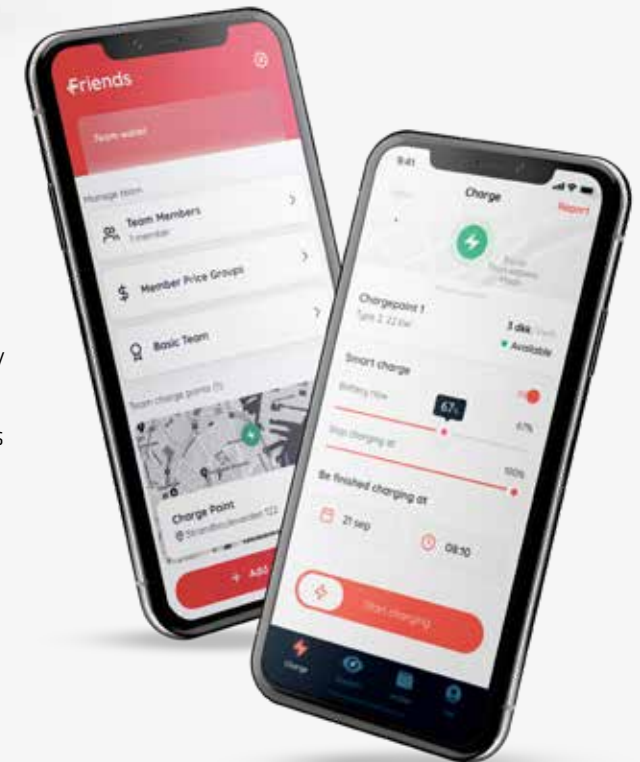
Friends

Team water

Manage team

Team Members
1 member

Member Price Groups

Basic Team

Team charge points (1)

Charge Point
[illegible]

+ Add

9:41

Charge

Report

Chargepoint 1
Type 2 22 kW

3 dkk
Available

Smart charge

Battery now

67%

Stop charging at

67%

100%

Be finished charging at

21 sep

08:10

Start charging

Charge